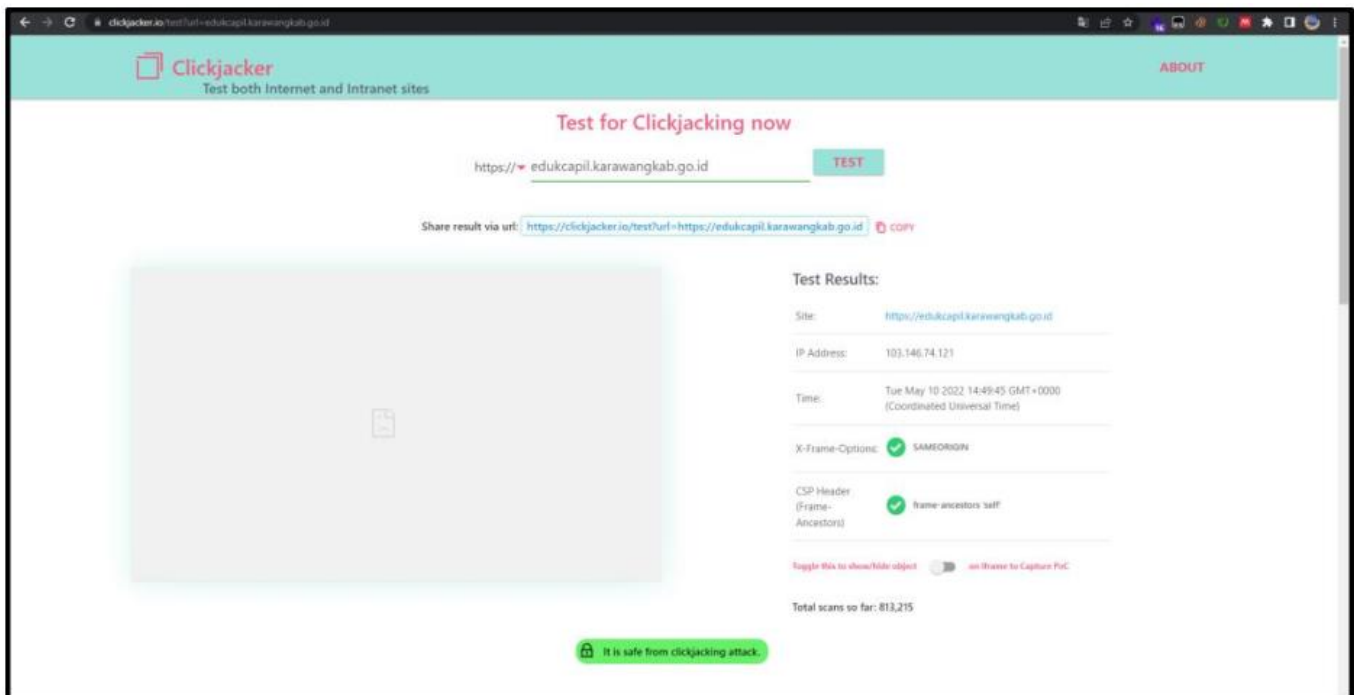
clickjacker.io/test?url=edukcapil.karawangkab.go.id

Clickjacker
Test both Internet and Intranet sites

ABOUT

Test for Clickjacking now

https:// edukcapil.karawangkab.go.id TEST

Share result via url: https://clickjacker.io/test?url=https://edukcapil.karawangkab.go.id COPY

Test Results:

| | |
|---|---|
| Site: | https://edukcapil.karawangkab.go.id |
| IP Address: | 103.146.74.121 |
| Time: | Tue May 10 2022 14:49:45 GMT+0000 (Coordinated Universal Time) |
| X-Frame-Options: | SAMEORIGIN |
| CSP Header (Frame-Ancestors): | frame-ancestors 'self' |

Toggle this to show/hide object on iframe to Capture PoC

Total scans so far: 813,215

It is safe from clickjacking attack.